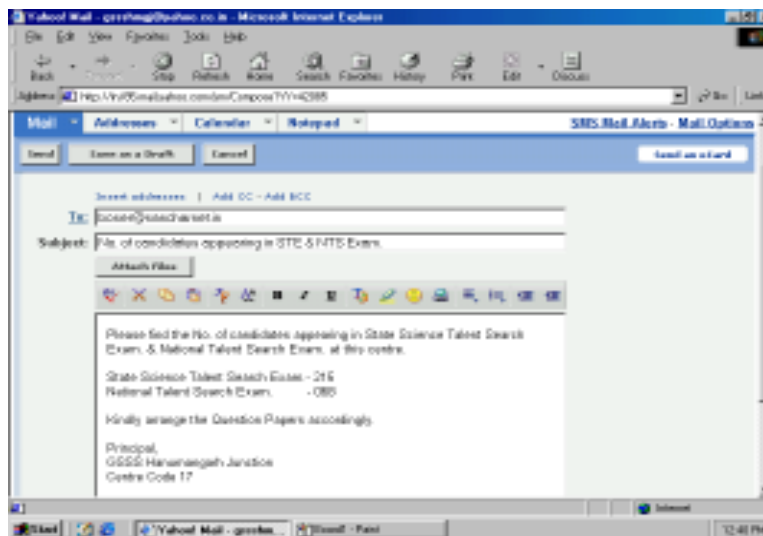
Yahoo! Mail - gsss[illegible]@yahoo.co.in - Microsoft Internet Explorer

File Edit View Favorites Tools Help

Back Forward Stop Refresh Home Search Favorites History Print Edit Discuss

Address http://in.f95.mail.yahoo.com/ym/Compose?YY=42985

Go Links

Mail Addresses Calendar Notepad

SMS Mail Alerts - Mail Options

Send Save as a Draft Cancel

Send as a Card

Insert addresses | Add CC - Add BCC

To: bosese@sancharnet.in

Subject: No. of candidates appearing in STE & NTS Exam.

Attach Files

Please find the No. of candidates appearing in State Science Talent Search Exam. & National Talent Search Exam. at this centre.

State Science Talent Search Exam - 215
National Talent Search Exam. - 085

Kindly arrange the Question Papers accordingly.

Principal,
GSSS Hanumangarh Junction
Centre Code 17

Internet

Start Yahoo! Mail - gsssha... Email - Paint 12:40 PM